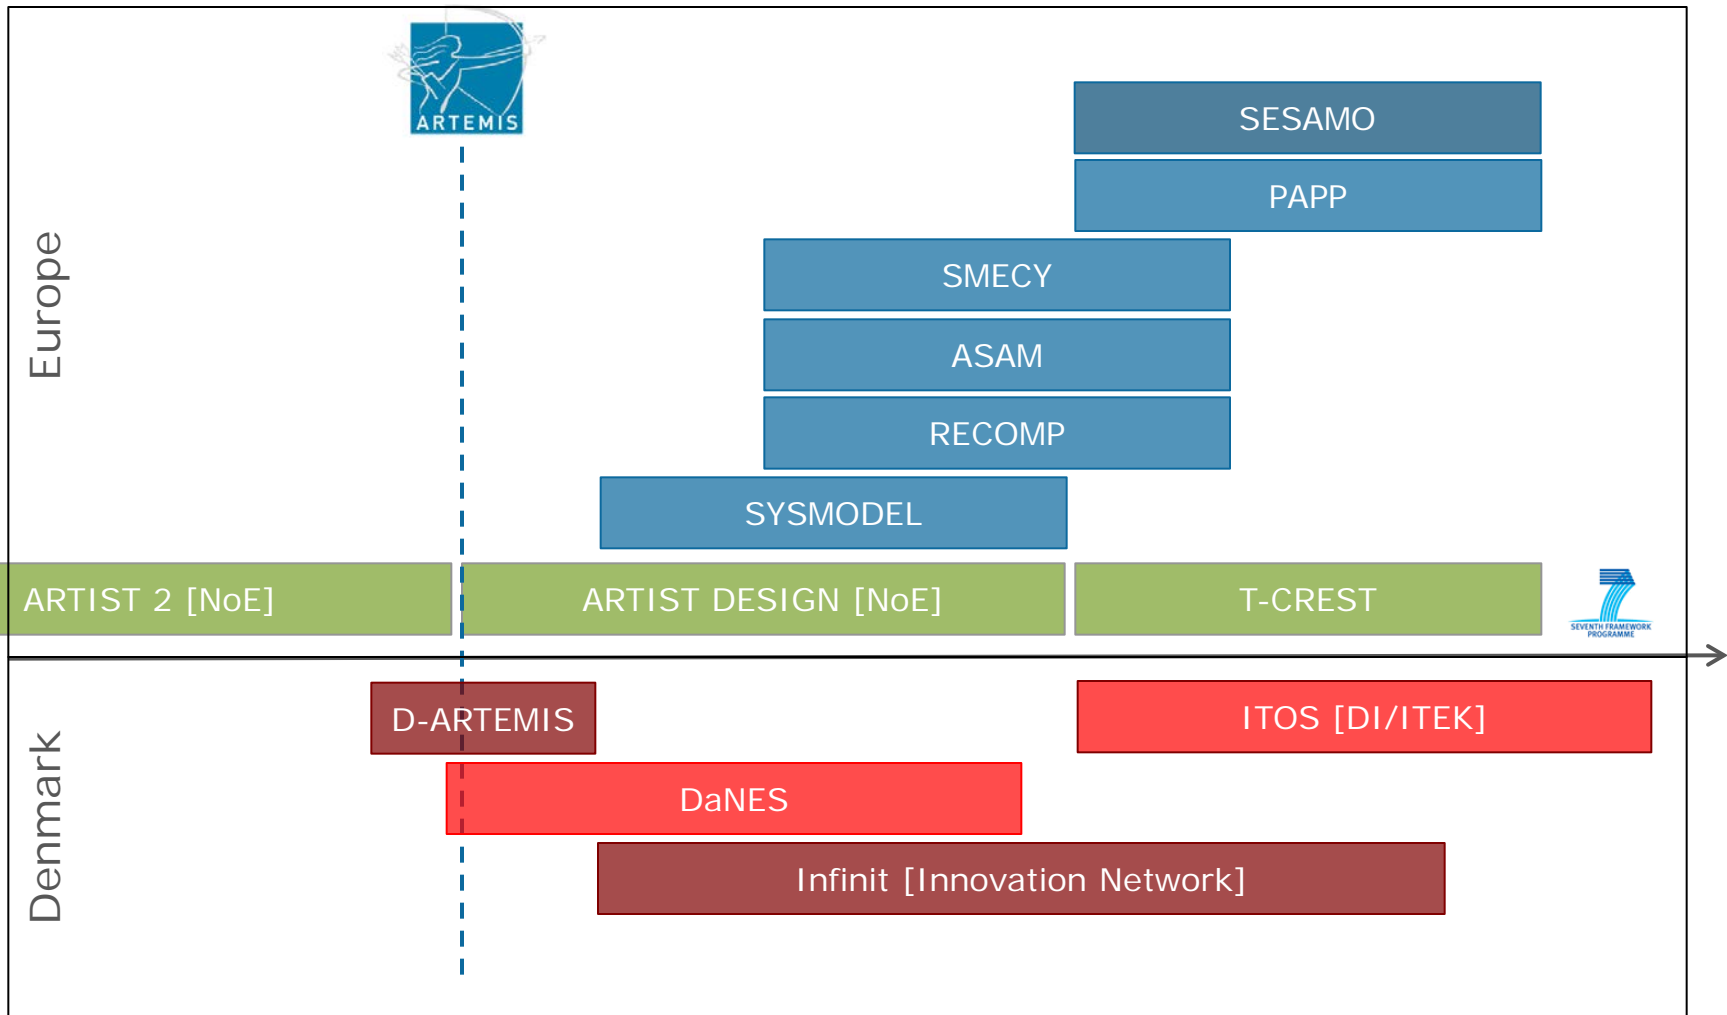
ARTEMIS

Europe

SESAMO

PAPP

SMECY

ASAM

RECOMP

SYSMODEL

ARTIST 2 [NoE]

ARTIST DESIGN [NoE]

T-CREST

SEVENTH FRAMEWORK PROGRAMME

Denmark

D-ARTEMIS

ITOS [DI/ITEK]

DaNES

Infinit [Innovation Network]